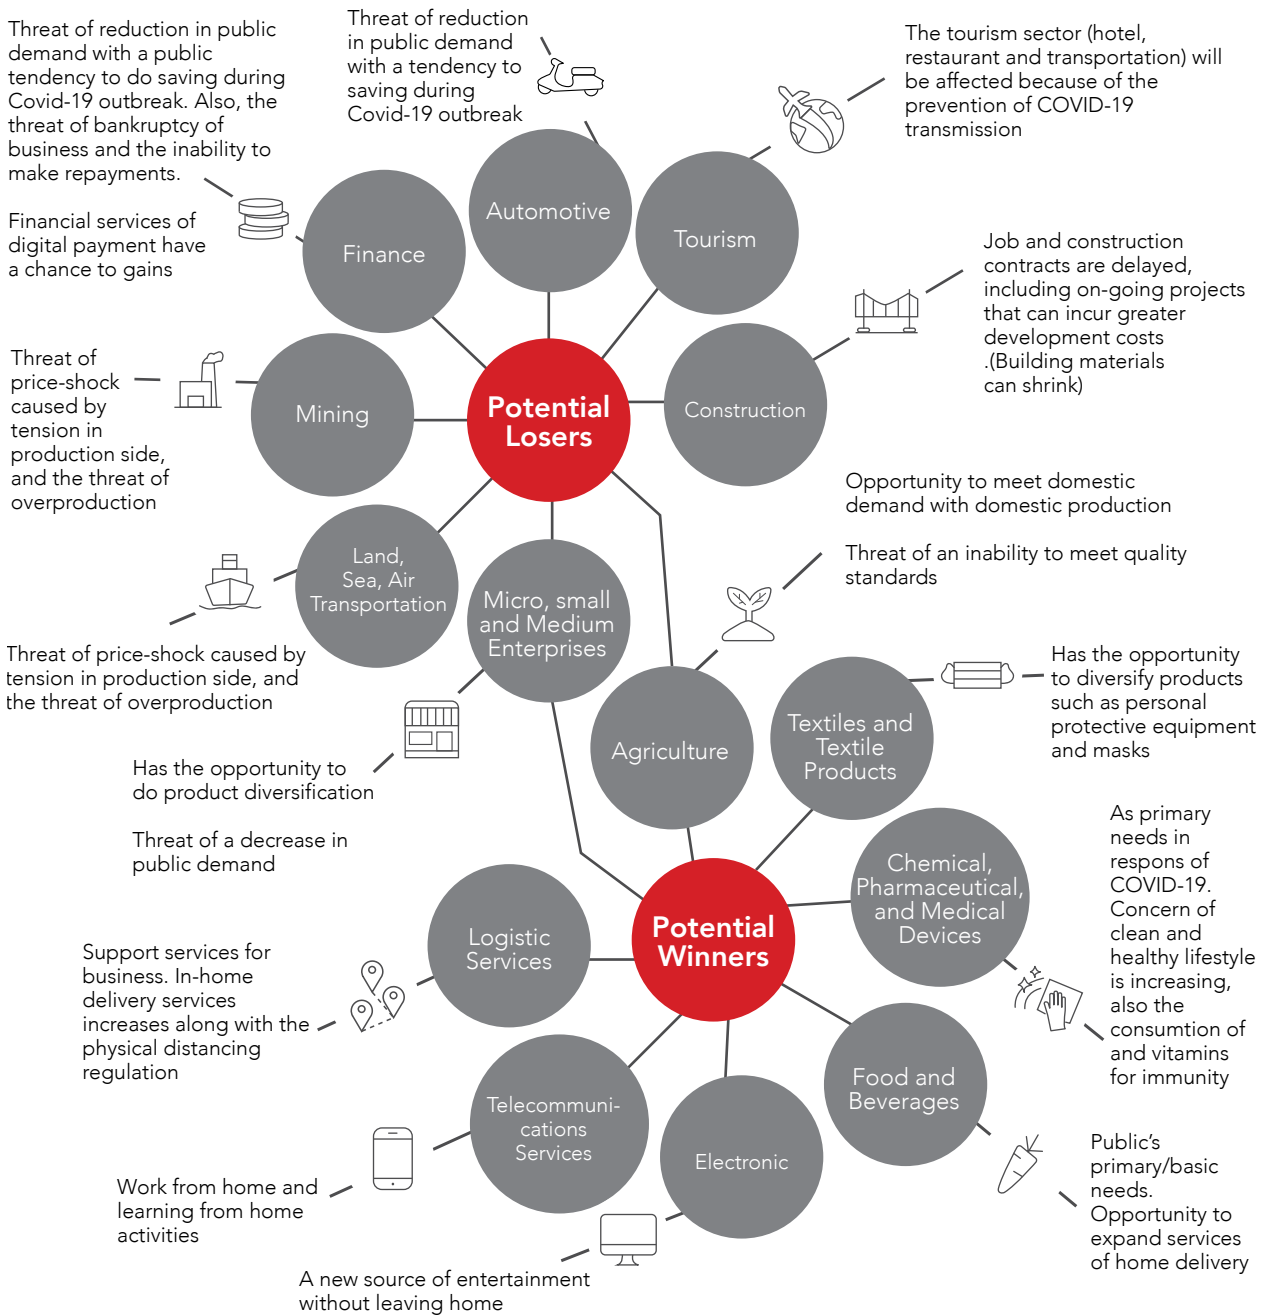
Threat of reduction in public demand with a public tendency to do saving during Covid-19 outbreak. Also, the threat of bankruptcy of business and the inability to make repayments.

Financial services of digital payment have a chance to gains

Threat of reduction in public demand with a tendency to saving during Covid-19 outbreak

The tourism sector (hotel, restaurant and transportation) will be affected because of the prevention of COVID-19 transmission

Automotive

Finance

Tourism

Job and construction contracts are delayed, including on-going projects that can incur greater development costs .(Building materials can shrink)

Threat of price-shock caused by tension in production side, and the threat of overproduction

Mining

Potential Losers

Construction

Opportunity to meet domestic demand with domestic production

Threat of an inability to meet quality standards

Land, Sea, Air Transportation

Micro, small and Medium Enterprises

Threat of price-shock caused by tension in production side, and the threat of overproduction

Has the opportunity to diversify products such as personal protective equipment and masks

Agriculture

Textiles and Textile Products

Has the opportunity to do product diversification

Threat of a decrease in public demand

As primary needs in respons of COVID-19. Concern of clean and healthy lifestyle is increasing, also the consumtion of and vitamins for immunity

Chemical, Pharmaceutical, and Medical Devices

Logistic Services

Potential Winners

Support services for business. In-home delivery services increases along with the physical distancing regulation

Food and Beverages

Telecommuni-cations Services

Electronic

Public's primary/basic needs. Opportunity to expand services of home delivery

Work from home and learning from home activities

A new source of entertainment without leaving home